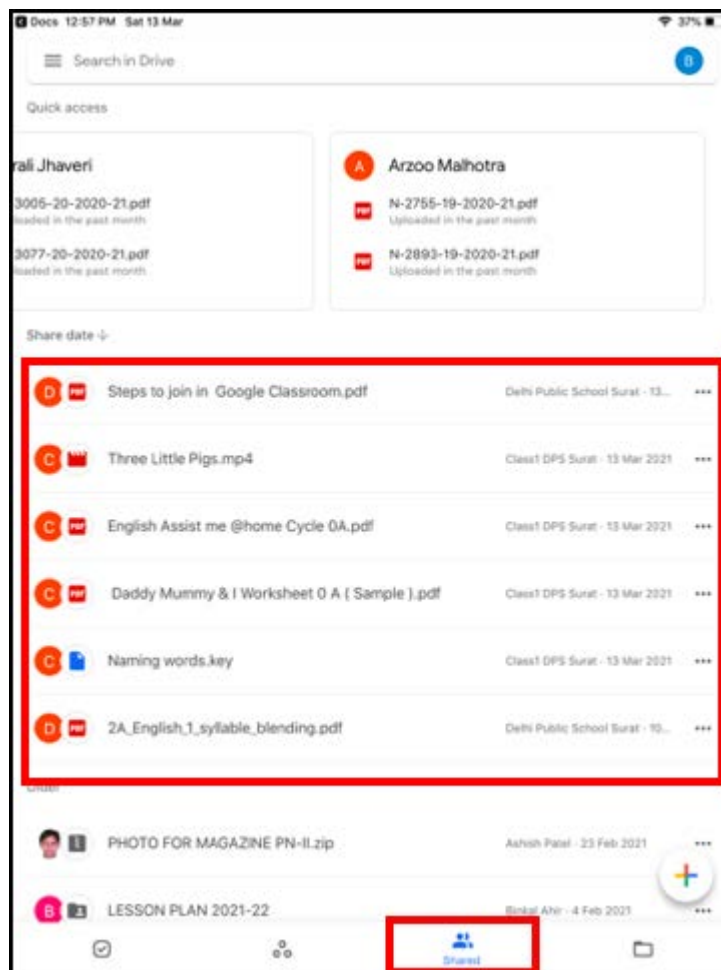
Docs 12:57 PM Sat 13 Mar

37%

Search in Drive

B

Quick access

rali Jhaveri

3005-20-2020-21.pdf
loaded in the past month

3077-20-2020-21.pdf
loaded in the past month

A

Arzoo Malhotra

N-2755-19-2020-21.pdf
Uploaded in the past month

N-2893-19-2020-21.pdf
Uploaded in the past month

Share date ↓

D Steps to join in Google Classroom.pdf Delhi Public School Surat · 13... •••

C Three Little Pigs.mp4 Class1 DPS Surat · 13 Mar 2021 •••

C English Assist me @home Cycle 0A.pdf Class1 DPS Surat · 13 Mar 2021 •••

C Daddy Mummy & I Worksheet 0 A ( Sample ).pdf Class1 DPS Surat · 13 Mar 2021 •••

C Naming words.key Class1 DPS Surat · 13 Mar 2021 •••

D 2A_English_1_syllable_blending.pdf Delhi Public School Surat · 10... •••

Older

PHOTO FOR MAGAZINE PN-II.zip Ashish Patel · 23 Feb 2021 •••

B LESSON PLAN 2021-22 Binkal Ahir · 4 Feb 2021 •••

Shared